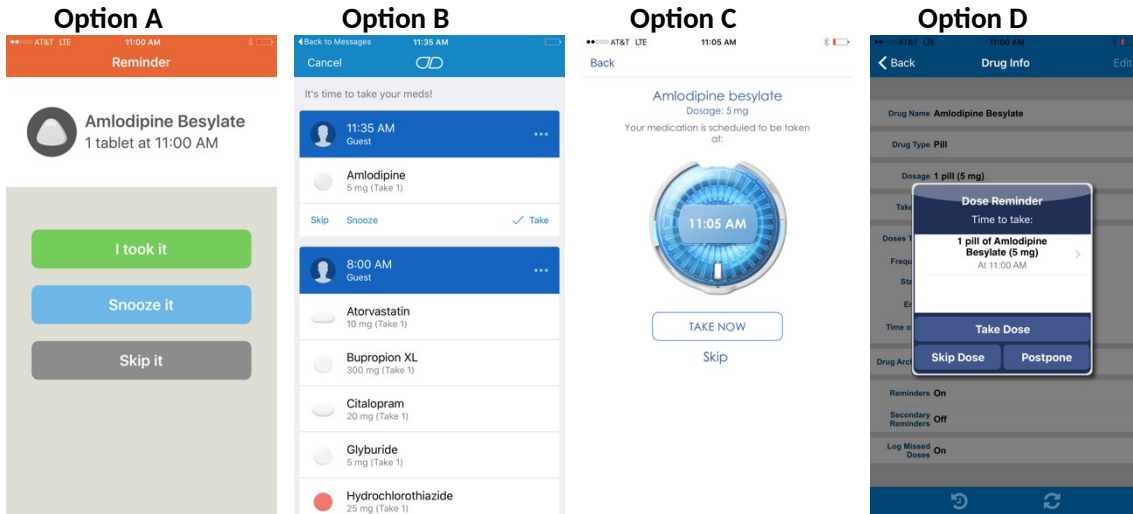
Option A

●●○○○ AT&T LTE 11:00 AM

Reminder

Amlodipine Besylate
1 tablet at 11:00 AM

I took it

Snooze it

Skip it

Option B

◂Back to Messages 11:35 AM

Cancel

It's time to take your meds!

11:35 AM
Guest

Amlodipine
5 mg (Take 1)

Skip Snooze Take

8:00 AM
Guest

Atorvastatin
10 mg (Take 1)

Bupropion XL
300 mg (Take 1)

Citalopram
20 mg (Take 1)

Glyburide
5 mg (Take 1)

Hydrochlorothiazide
25 mg (Take 1)

Option C

●●○○○ AT&T LTE 11:05 AM

Back

Amlodipine besylate
Dosage: 5 mg
Your medication is scheduled to be taken at:

11:05 AM

TAKE NOW

Skip

Option D

●●○○○ AT&T LTE 11:00 AM

Back Drug Info Edit

Drug Name Amlodipine Besylate

Drug Type Pill

Dosage 1 pill (5 mg)

Take

Doses T

Frequ

St

Er

Time o

Drug Arch

Dose Reminder
Time to take:

1 pill of Amlodipine Besylate (5 mg)
At 11:00 AM

Take Dose

Skip Dose Postpone

Reminders On

Secondary Reminders Off

Log Missed Doses On